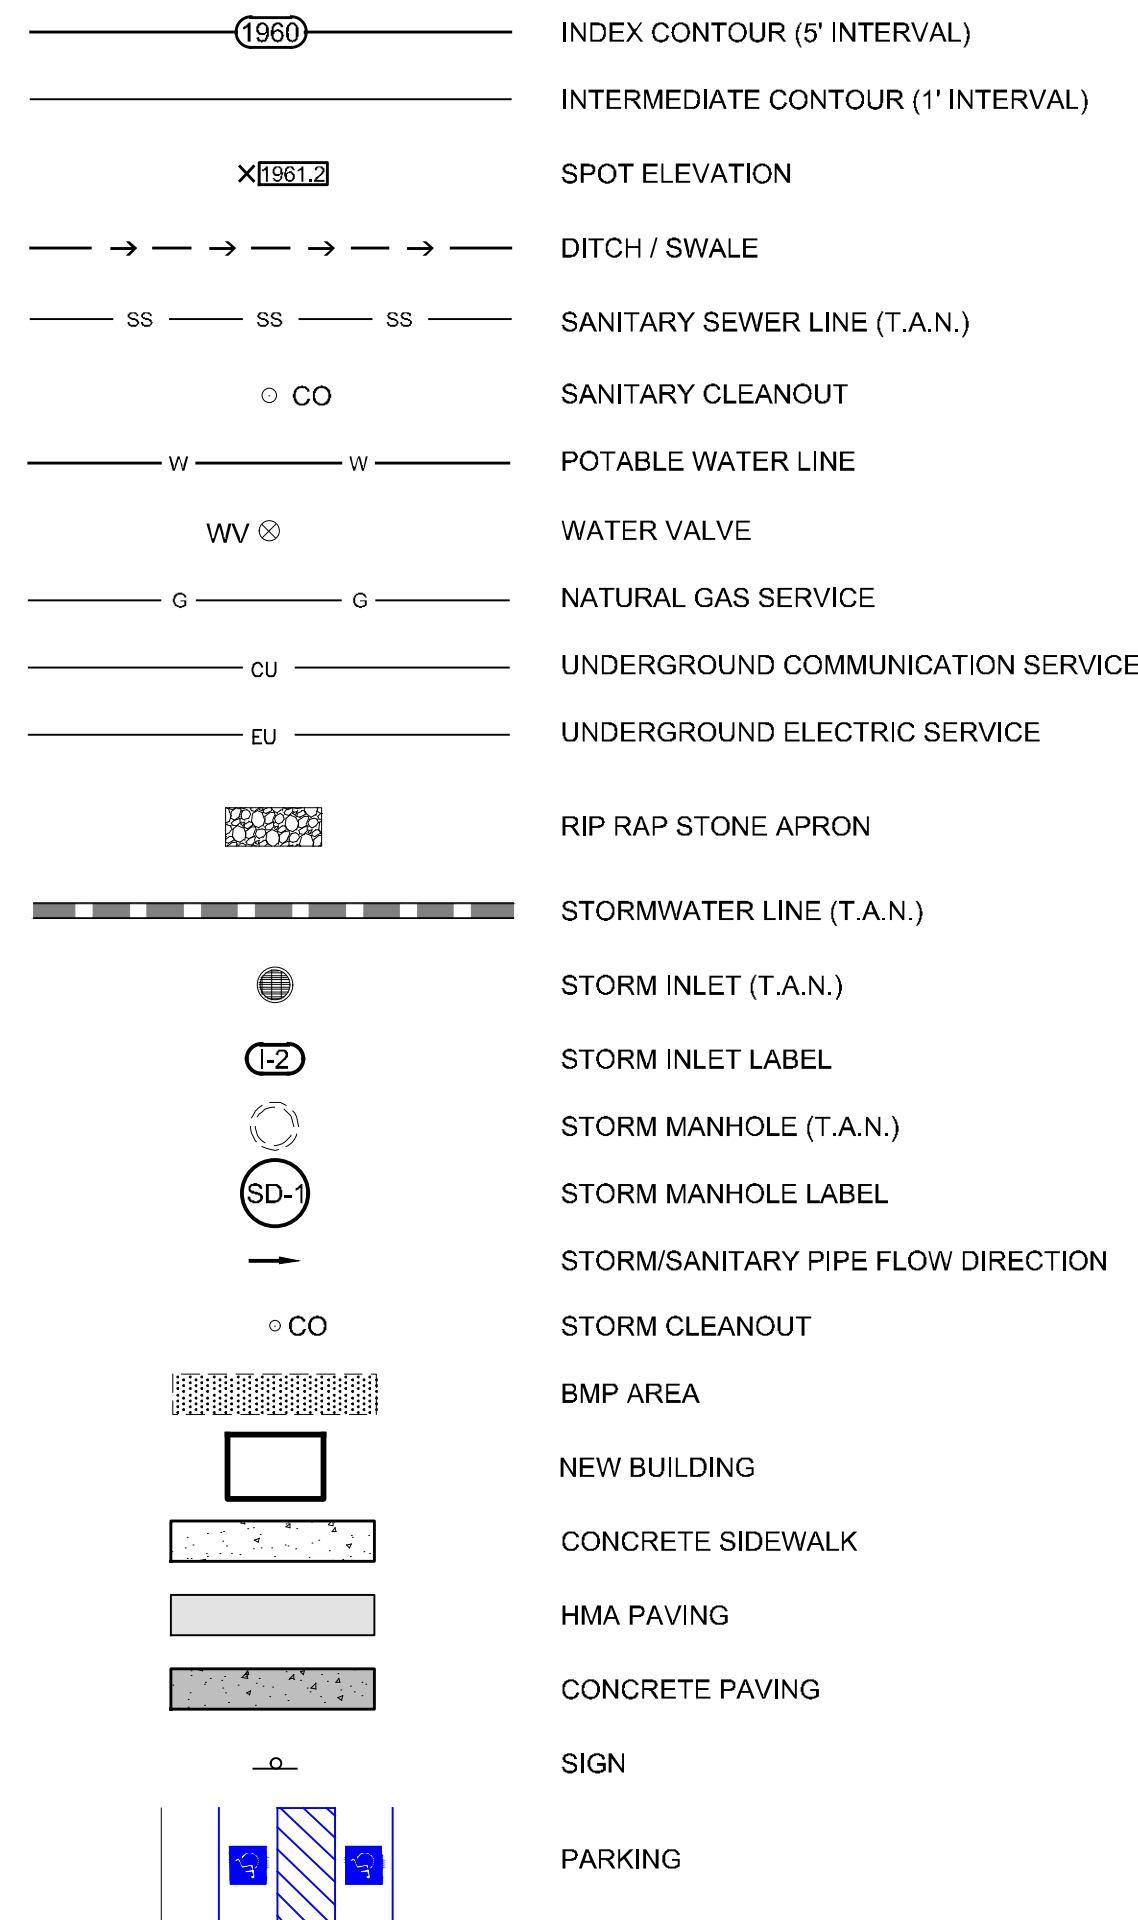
1960 INDEX CONTOUR (5' INTERVAL)

INTERMEDIATE CONTOUR (1' INTERVAL)

1961.2 SPOT ELEVATION

DITCH / SWALE

SS SS SS SANITARY SEWER LINE (T.A.N.)

CO SANITARY CLEANOUT

W W POTABLE WATER LINE

WV WATER VALVE

G G NATURAL GAS SERVICE

CU UNDERGROUND COMMUNICATION SERVICE

EU UNDERGROUND ELECTRIC SERVICE

RIP RAP STONE APRON

STORMWATER LINE (T.A.N.)

STORM INLET (T.A.N.)

I-2 STORM INLET LABEL

STORM MANHOLE (T.A.N.)

SD-1 STORM MANHOLE LABEL

STORM/SANITARY PIPE FLOW DIRECTION

CO STORM CLEANOUT

BMP AREA

NEW BUILDING

CONCRETE SIDEWALK

HMA PAVING

CONCRETE PAVING

SIGN

PARKING